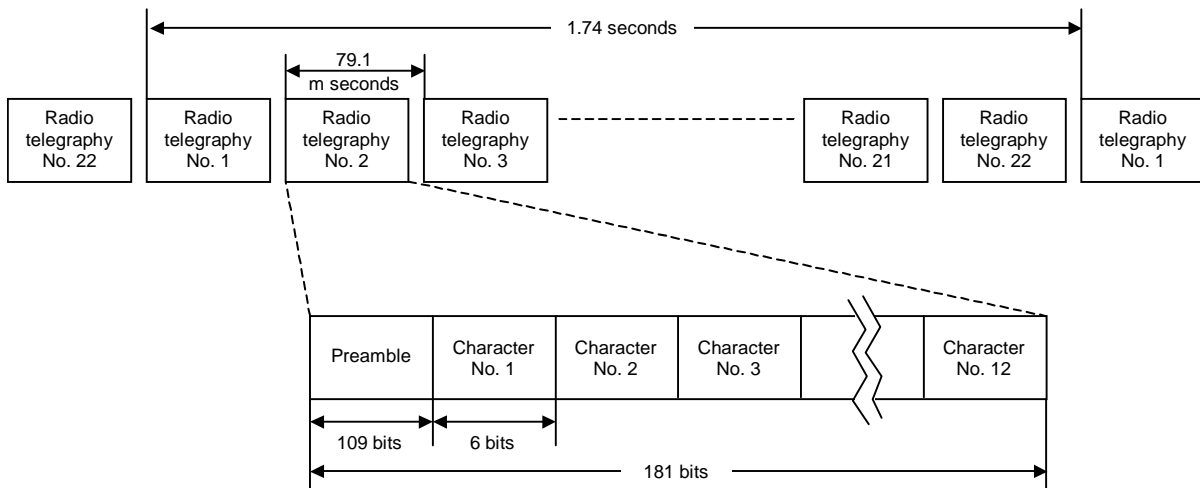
1.74 seconds

79.1 m seconds

Radio telegraphy No. 22

Radio telegraphy No. 1

Radio telegraphy No. 2

Radio telegraphy No. 3

Radio telegraphy No. 21

Radio telegraphy No. 22

Radio telegraphy No. 1

Preamble

Character No. 1

Character No. 2

Character No. 3

Character No. 12

109 bits

6 bits

181 bits